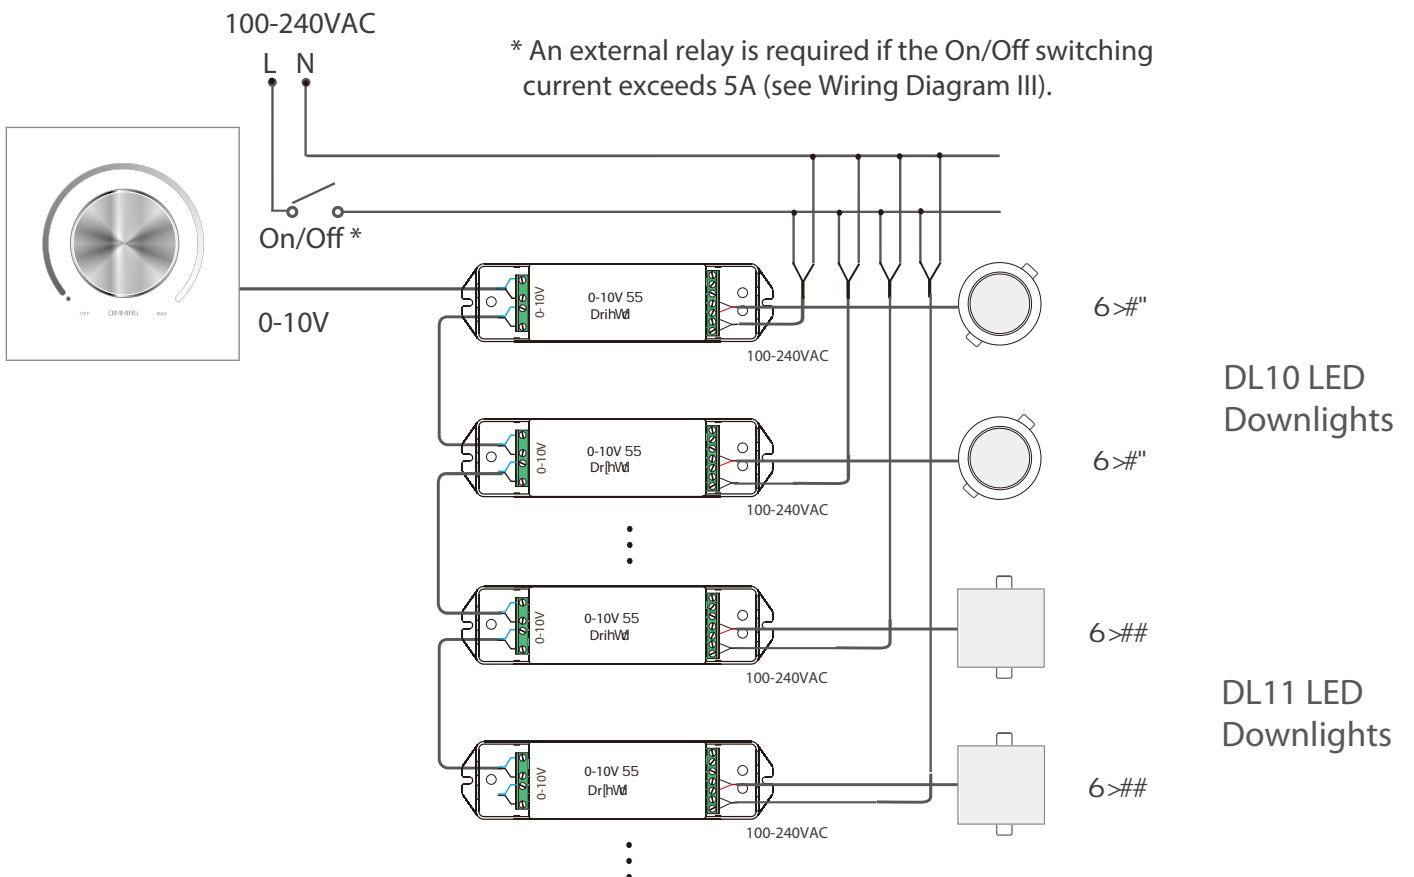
100-240VAC

L N

* An external relay is required if the On/Off switching current exceeds 5A (see Wiring Diagram III).

OFF DIMMING MAX

On/Off *

0-10V

0-10V

0-10V 55
DrihWd

100-240VAC

6>#"

DL10 LED Downlights

0-10V

0-10V 55
Dr[hWd

100-240VAC

6>#"

0-10V

0-10V 55
DrihWd

100-240VAC

6>##

DL11 LED Downlights

0-10V

0-10V 55
Dr[hWd

100-240VAC

6>##